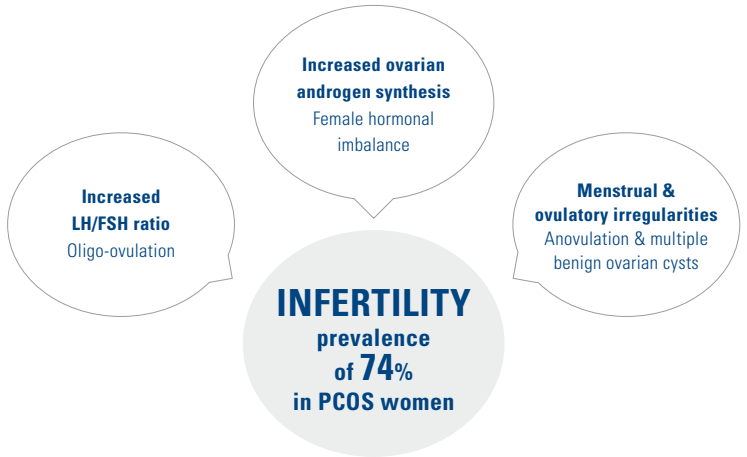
Increased ovarian androgen synthesis
Female hormonal imbalance

Increased LH/FSH ratio
Oligo-ovulation

Menstrual & ovulatory irregularities
Anovulation & multiple benign ovarian cysts

INFERTILITY
prevalence of 74%
in PCOS women